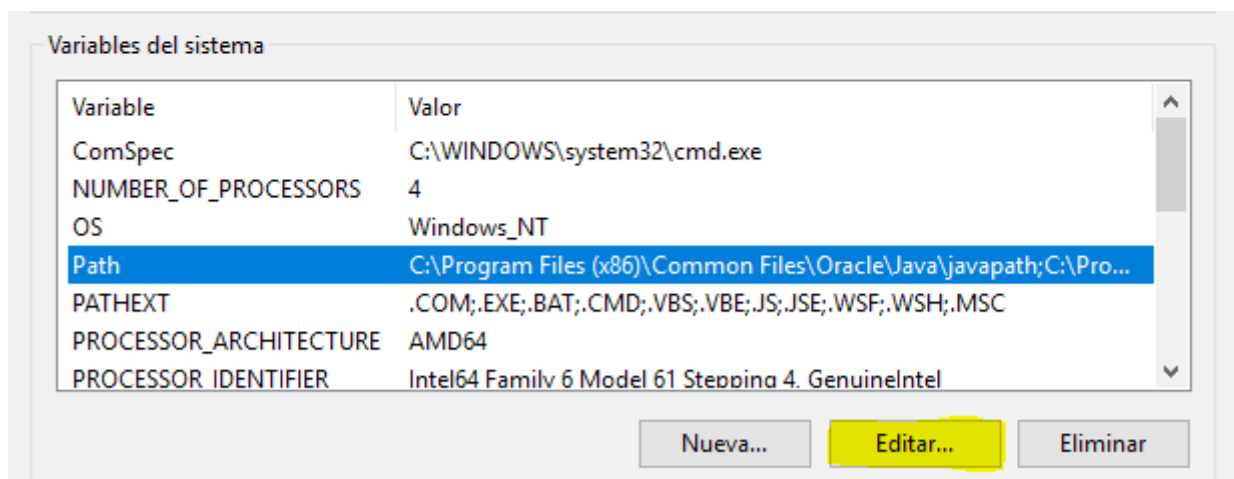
Variables del sistema

| Variable | Valor |
|---|---|
| ComSpec | C:\WINDOWS\system32\cmd.exe |
| NUMBER_OF_PROCESSORS | 4 |
| OS | Windows_NT |
| Path | C:\Program Files (x86)\Common Files\Oracle\Java\javapath;C:\Pro... |
| PATHEXT | .COM;.EXE;.BAT;.CMD;.VBS;.VBE;.JS;.JSE;.WSF;.WSH;.MSC |
| PROCESSOR_ARCHITECTURE | AMD64 |
| PROCESSOR_IDENTIFIER | Intel64 Family 6 Model 61 Stepping 4, GenuineIntel |

Nueva... Editar... Eliminar